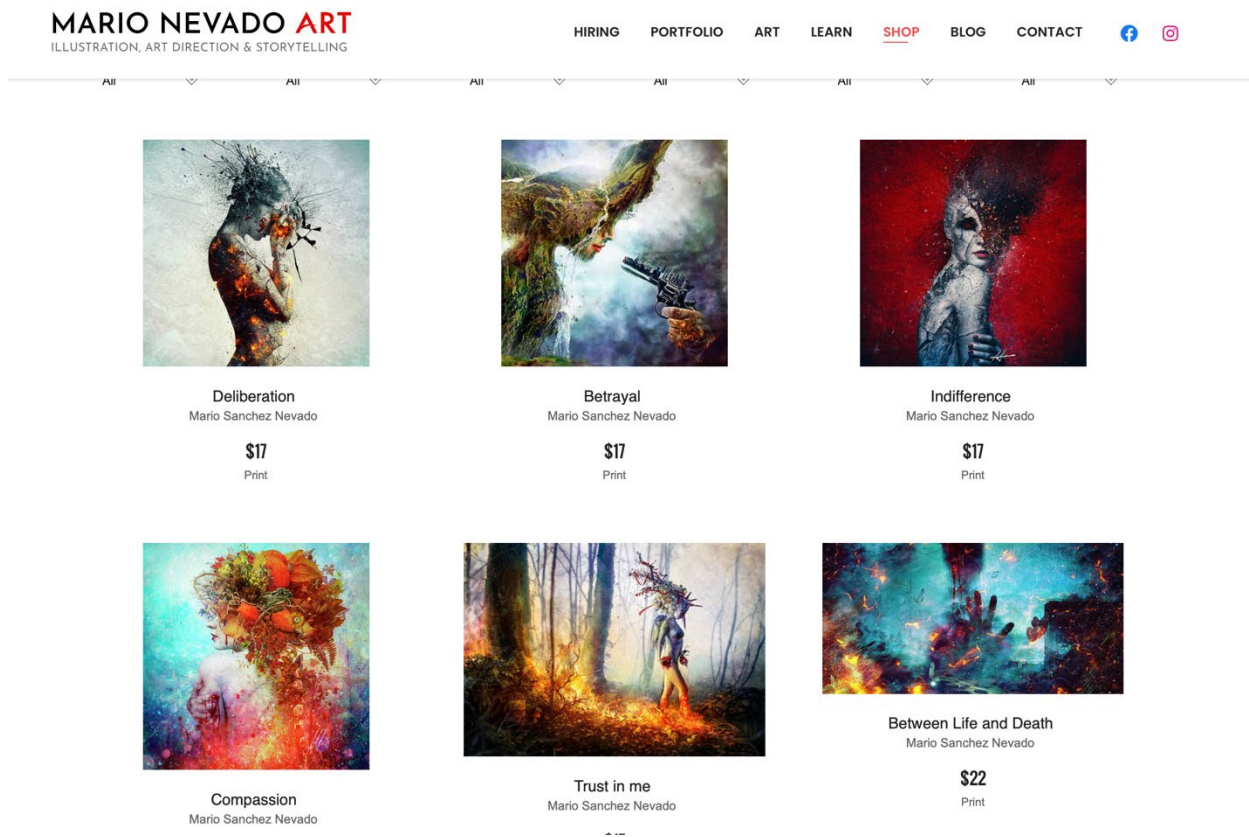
MARIO NEVADO ART
ILLUSTRATION, ART DIRECTION & STORYTELLING

HIRING PORTFOLIO ART LEARN SHOP BLOG CONTACT

All All All All All All

Deliberation
Mario Sanchez Nevado
$17
Print

Betrayal
Mario Sanchez Nevado
$17
Print

Indifference
Mario Sanchez Nevado
$17
Print

Compassion
Mario Sanchez Nevado

Trust in me
Mario Sanchez Nevado
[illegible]

Between Life and Death
Mario Sanchez Nevado
$22
Print